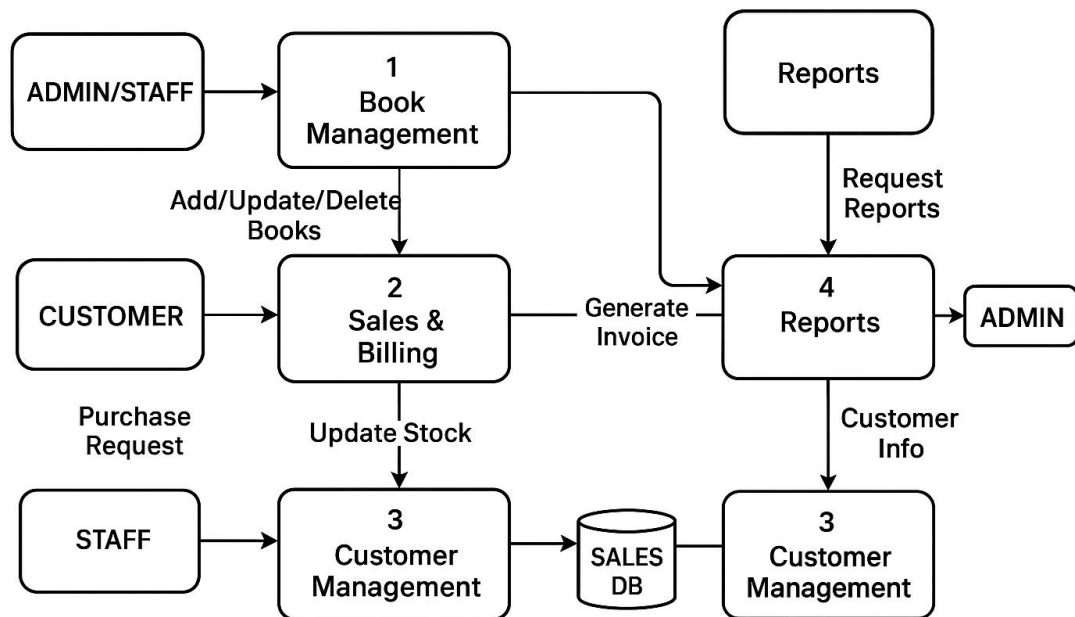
ADMIN/STAFF

1
Book
Management

Reports

Request
Reports

Add/Update/Delete
Books

CUSTOMER

2
Sales &
Billing

Generate
Invoice

4
Reports

ADMIN

Purchase
Request

Update Stock

Customer
Info

STAFF

3
Customer
Management

SALES
DB

3
Customer
Management